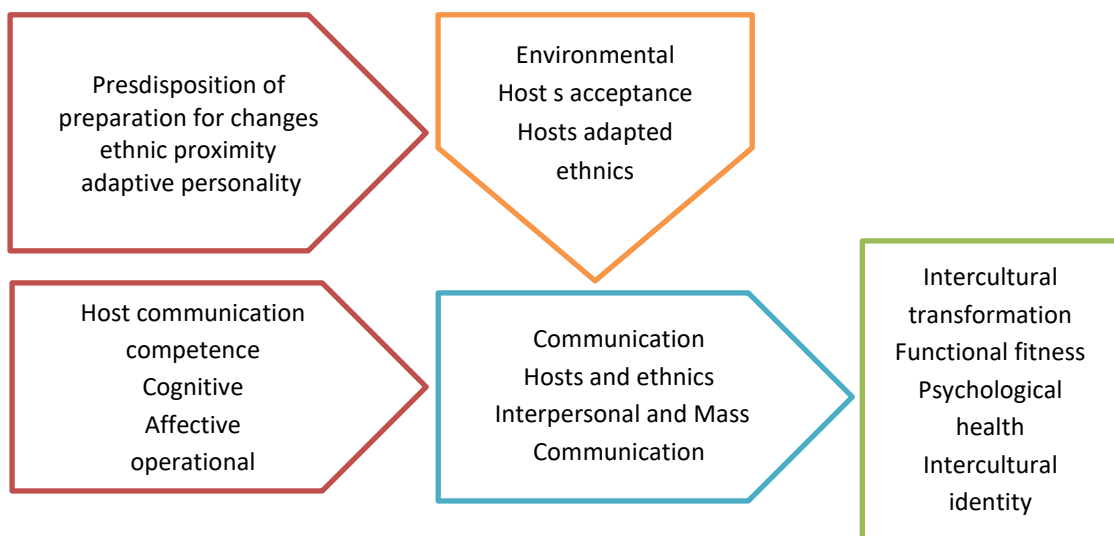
Presdisposition of preparation for changes ethnic proximity adaptive personality

Environmental Host s acceptance Hosts adapted ethnics

Host communication competence Cognitive Affective operational

Communication Hosts and ethnics Interpersonal and Mass Communication

Intercultural transformation Functional fitness Psychological health Intercultural identity